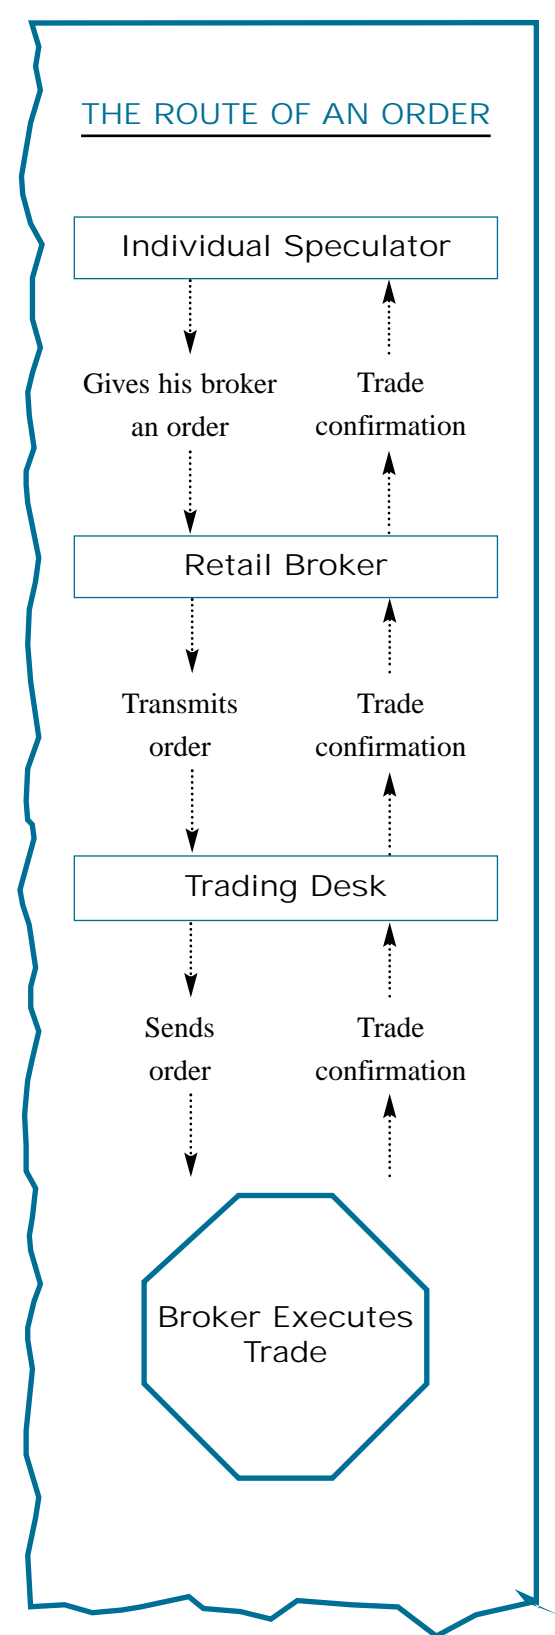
THE ROUTE OF AN ORDER

Individual Speculator

Gives his broker an order

Trade confirmation

Retail Broker

Transmits order

Trade confirmation

Trading Desk

Sends order

Trade confirmation

Broker Executes Trade